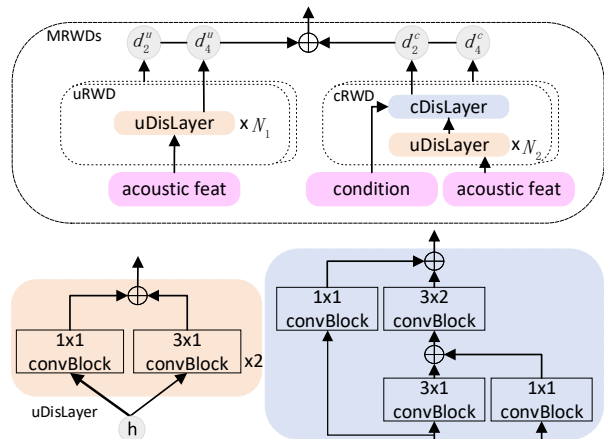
MRWDs

$d_2^u$ $d_4^u$ $\oplus$ $d_2^c$ $d_4^c$

uRWD

uDisLayer x $N_1$

acoustic feat

cRWD

cDisLayer

uDisLayer x $N_2$

condition

acoustic feat

1x1 convBlock

3x1 convBlock

x2

uDisLayer

h

1x1 convBlock

3x2 convBlock

3x1 convBlock

1x1 convBlock